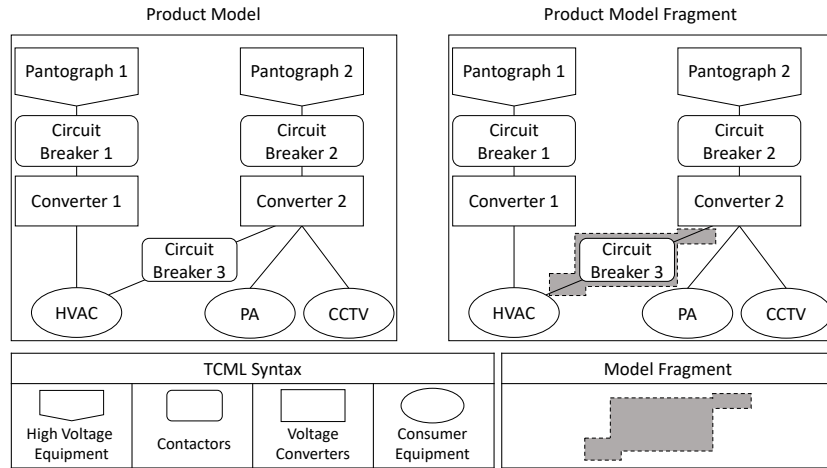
Product Model

Pantograph 1

Pantograph 2

Circuit Breaker 1

Circuit Breaker 2

Converter 1

Converter 2

Circuit Breaker 3

HVAC

PA

CCTV

Product Model Fragment

Pantograph 1

Pantograph 2

Circuit Breaker 1

Circuit Breaker 2

Converter 1

Converter 2

Circuit Breaker 3

HVAC

PA

CCTV

TCML Syntax

High Voltage Equipment

Contactors

Voltage Converters

Consumer Equipment

Model Fragment